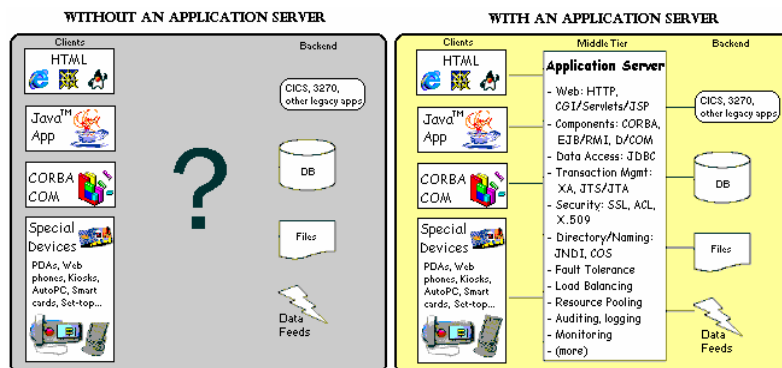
WITHOUT AN APPLICATION SERVER

Clients

Backend

HTML

CICS, 3270, other legacy apps

Java$^{TM}$ App

?

DB

CORBA COM

Special Devices

Files

PDAs, Web phones, Kiosks, AutoPC, Smart cards, Set-top...

Data Feeds

WITH AN APPLICATION SERVER

Clients

Middle Tier

Backend

HTML

Application Server

- Web: HTTP, CGI/Servlets/JSP
- Components: CORBA, EJB/RMI, D/COM
- Data Access: JDBC
- Transaction Mgmt: XA, JTS/JTA
- Security: SSL, ACL, X.509
- Directory/Naming: JNDI, COS
- Fault Tolerance
- Load Balancing
- Resource Pooling
- Auditing, logging
- Monitoring
- (more)

CICS, 3270, other legacy apps

Java$^{TM}$ App

DB

CORBA COM

Special Devices

Files

PDAs, Web phones, Kiosks, AutoPC, Smart cards, Set-top...

Data Feeds